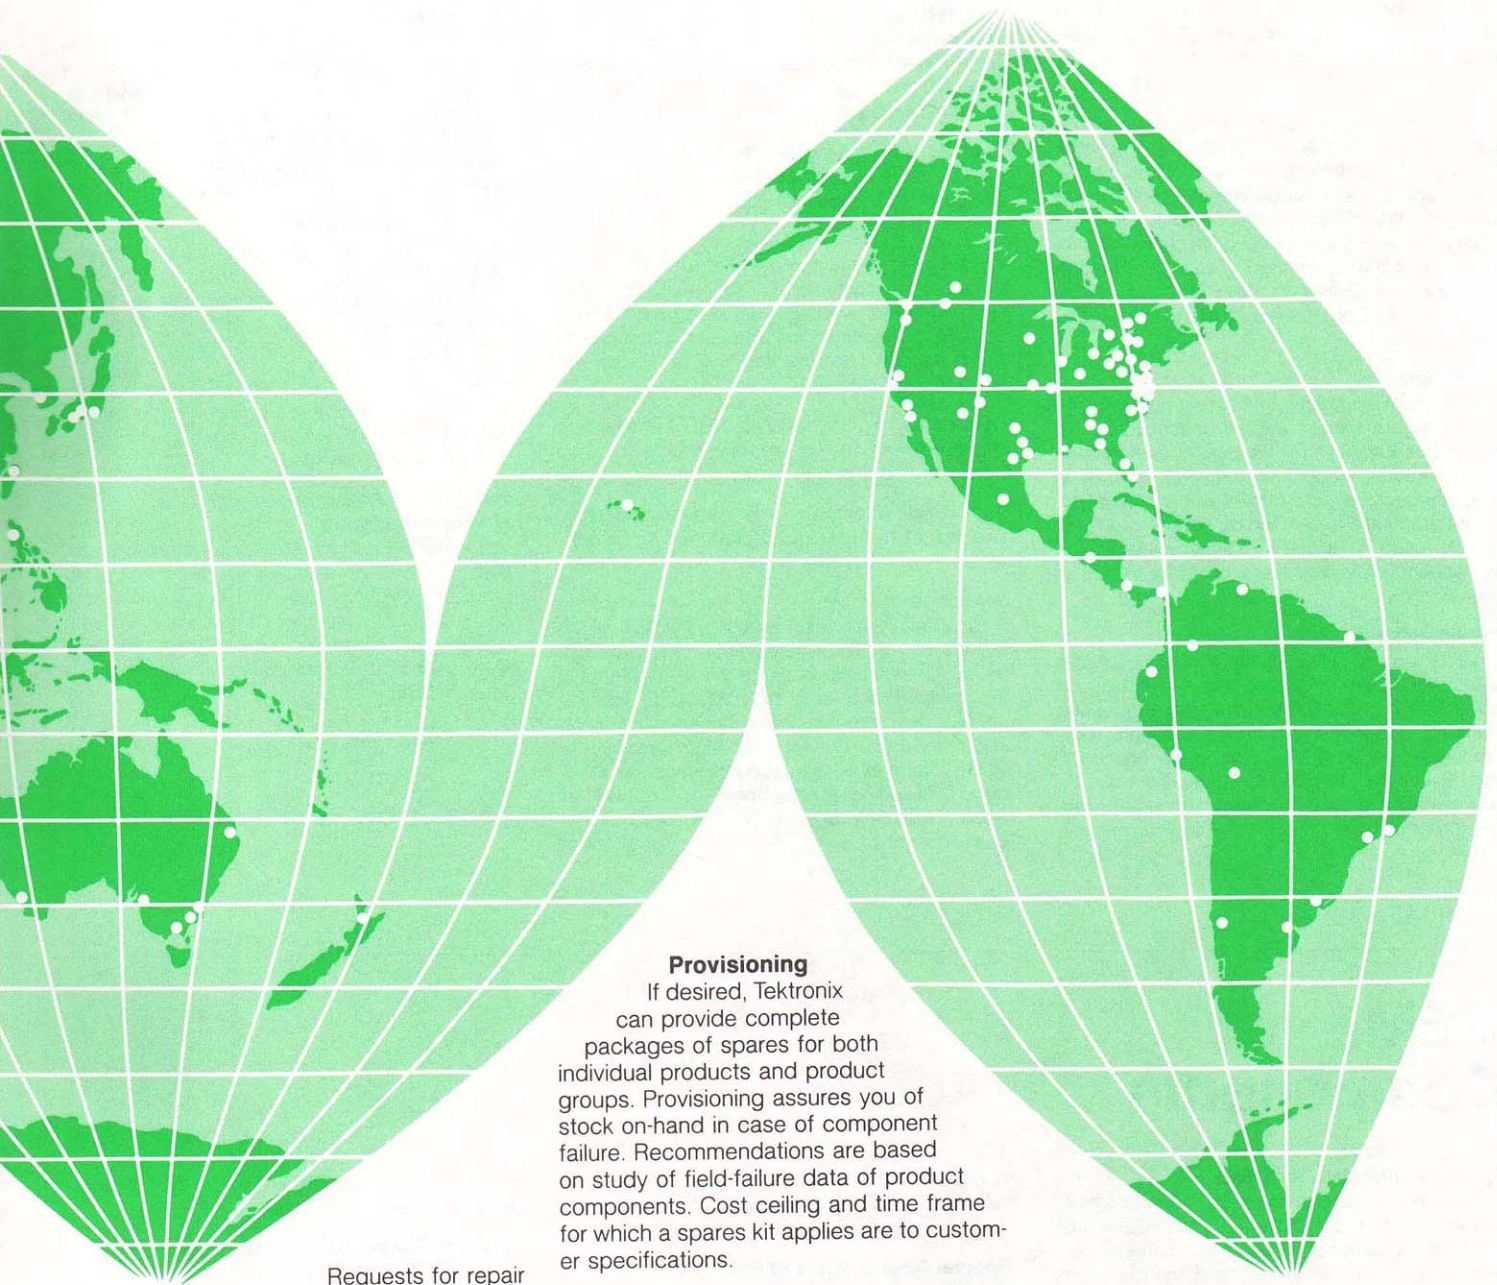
**Provisioning**
If desired, Tektronix can provide complete packages of spares for both individual products and product groups. Provisioning assures you of stock on-hand in case of component failure. Recommendations are based on study of field-failure data of product components. Cost ceiling and time frame for which a spares kit applies are to customer specifications.

Requests for repair